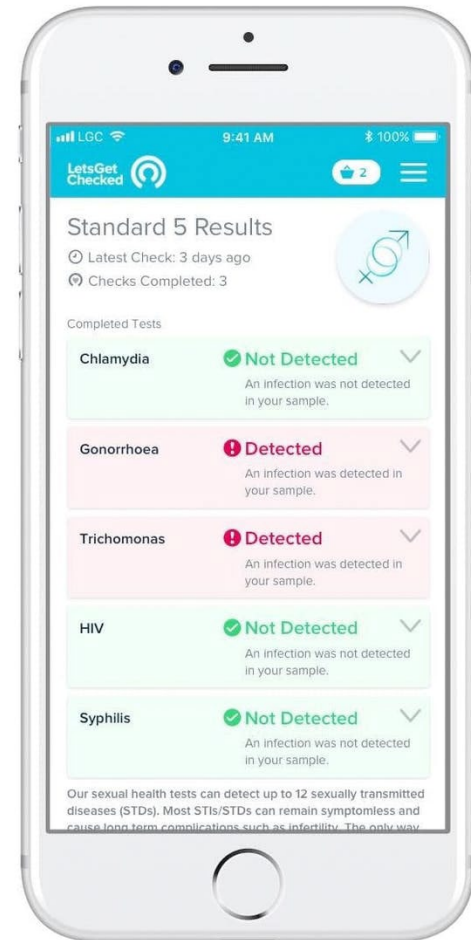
LGC 9:41 AM 100%

LetsGet Checked

2

Standard 5 Results

Latest Check: 3 days ago

Checks Completed: 3

Completed Tests

Chlamydia Not Detected
An infection was not detected in your sample.

Gonorrhoea Detected
An infection was detected in your sample.

Trichomonas Detected
An infection was detected in your sample.

HIV Not Detected
An infection was not detected in your sample.

Syphilis Not Detected
An infection was not detected in your sample.

Our sexual health tests can detect up to 12 sexually transmitted diseases (STDs). Most STIs/STDs can remain symptomless and cause long term complications such as infertility. The only way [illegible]